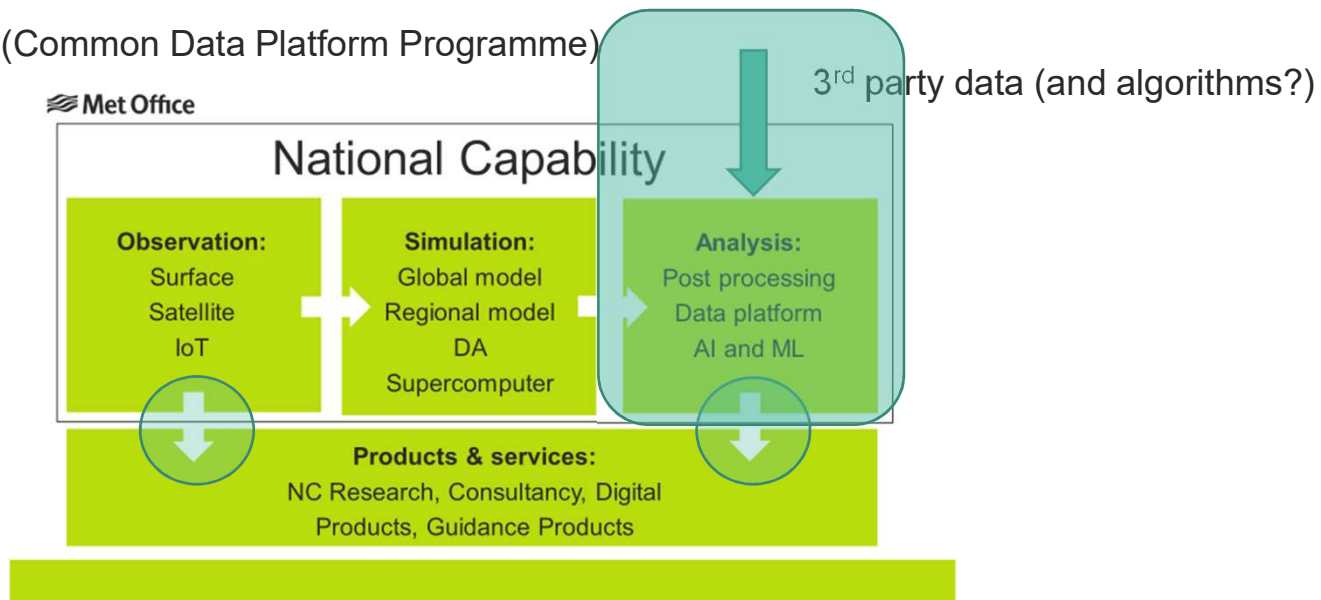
(Common Data Platform Programme)

3$^{rd}$ party data (and algorithms?)

Met Office

National Capability

Observation:
Surface
Satellite
IoT

Simulation:
Global model
Regional model
DA
Supercomputer

Analysis:
Post processing
Data platform
AI and ML

Products & services:
NC Research, Consultancy, Digital Products, Guidance Products